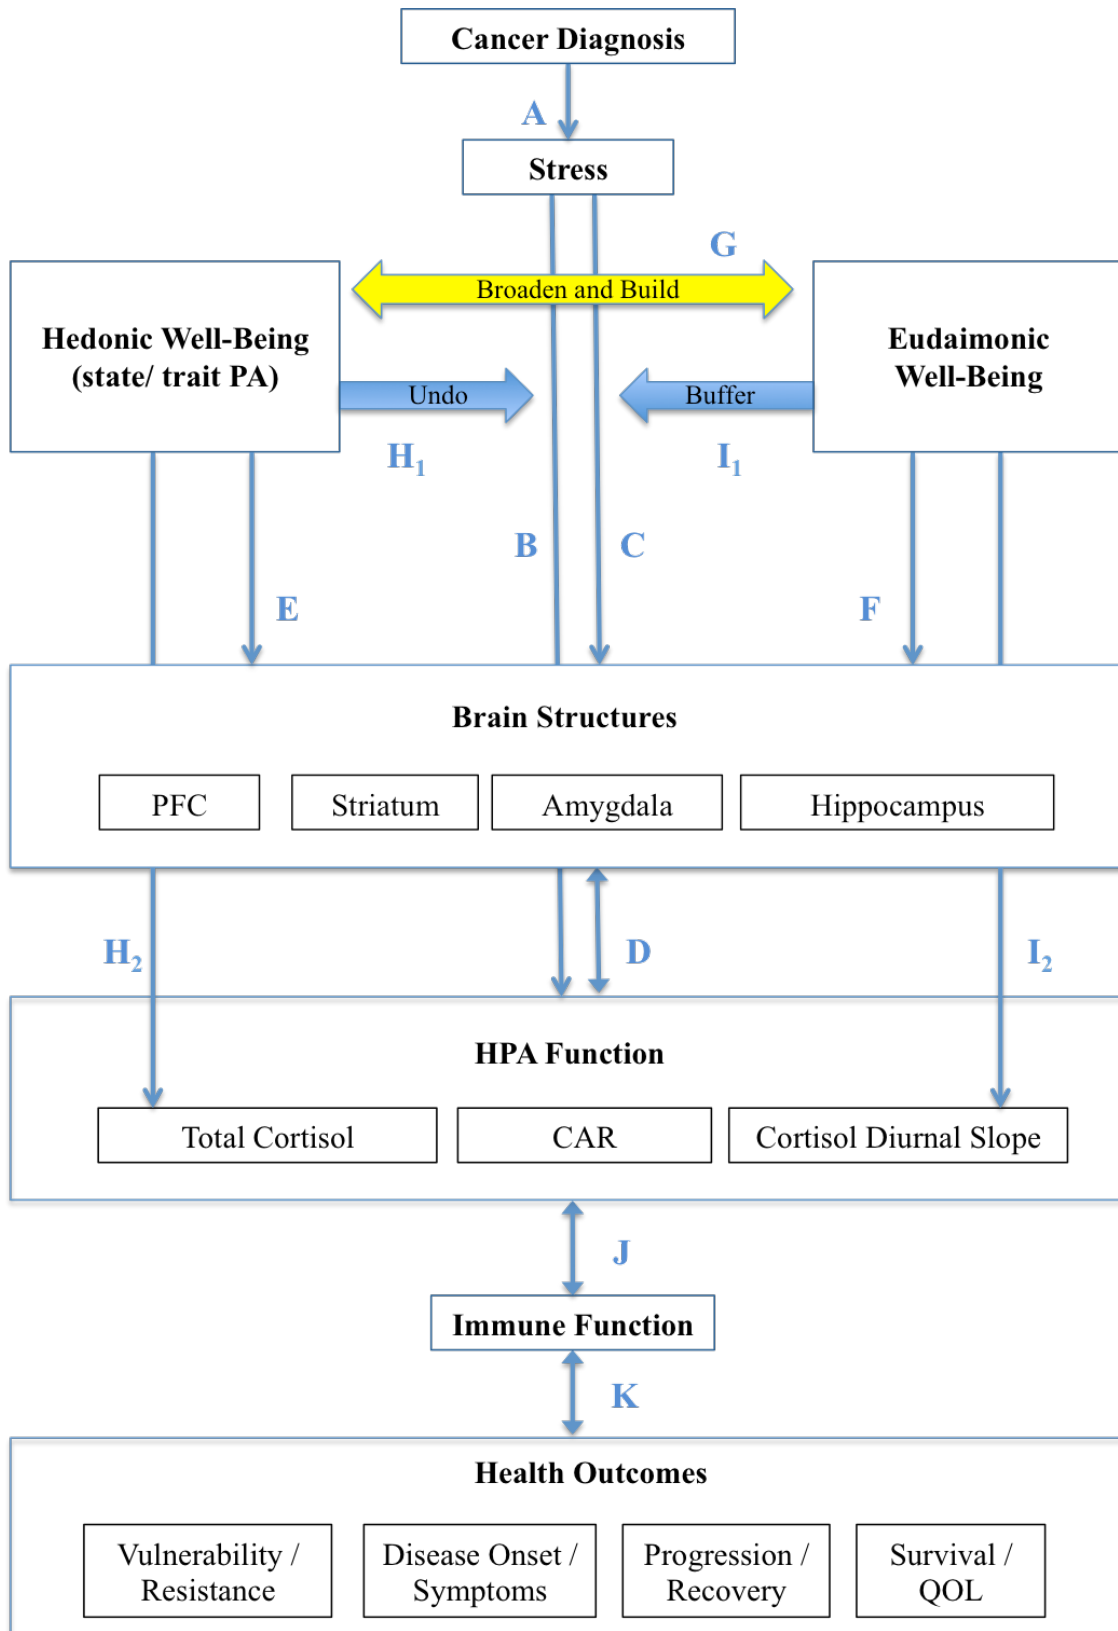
Cancer Diagnosis

A

Stress

G

Broaden and Build

Hedonic Well-Being (state/ trait PA)

Undo

Buffer

Eudaimonic Well-Being

$H_1$

$I_1$

B

C

E

F

Brain Structures

PFC

Striatum

Amygdala

Hippocampus

$H_2$

D

$I_2$

HPA Function

Total Cortisol

CAR

Cortisol Diurnal Slope

J

Immune Function

K

Health Outcomes

Vulnerability / Resistance

Disease Onset / Symptoms

Progression / Recovery

Survival / QOL